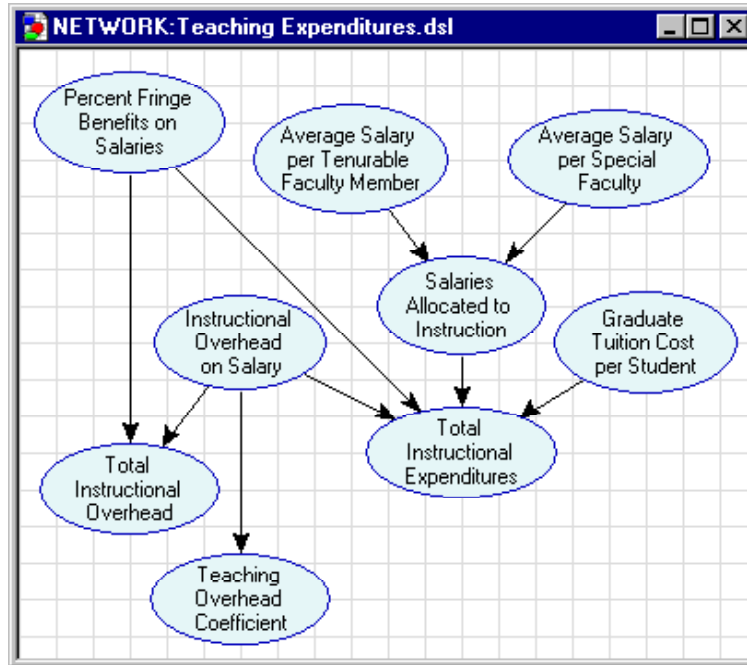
NETWORK:Teaching Expenditures.dsl

Percent Fringe Benefits on Salaries

Average Salary per Tenurable Faculty Member

Average Salary per Special Faculty

Salaries Allocated to Instruction

Instructional Overhead on Salary

Graduate Tuition Cost per Student

Total Instructional Expenditures

Total Instructional Overhead

Teaching Overhead Coefficient